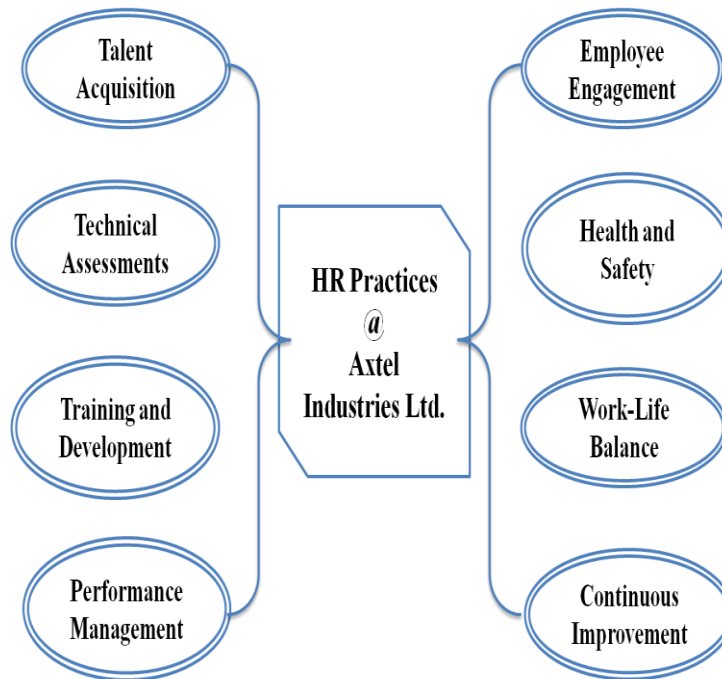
Talent Acquisition

Technical Assessments

Training and Development

Performance Management

HR Practices @ Axtel Industries Ltd.

Employee Engagement

Health and Safety

Work-Life Balance

Continuous Improvement